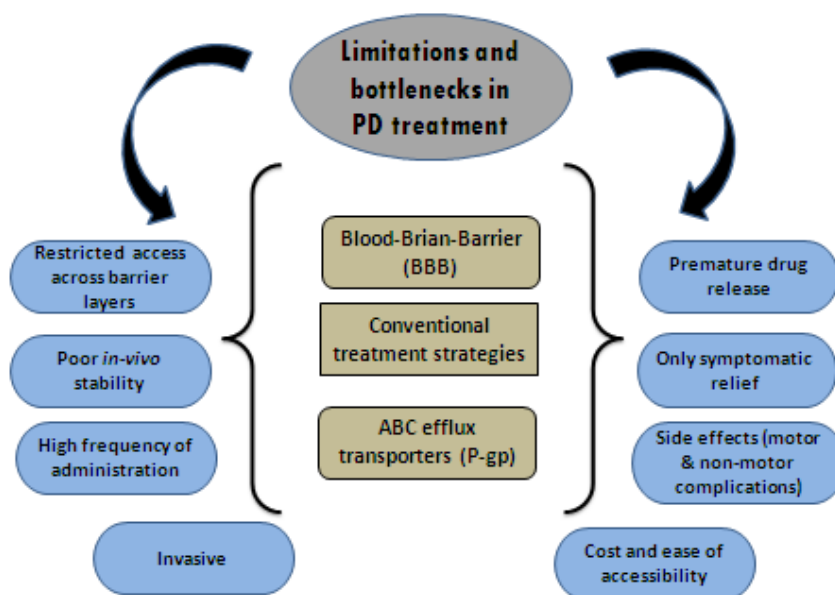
Limitations and bottlenecks in PD treatment

Restricted access across barrier layers

Poor in-vivo stability

High frequency of administration

Invasive

Blood-Brian-Barrier (BBB)

Conventional treatment strategies

ABC efflux transporters (P-gp)

Premature drug release

Only symptomatic relief

Side effects (motor & non-motor complications)

Cost and ease of accessibility